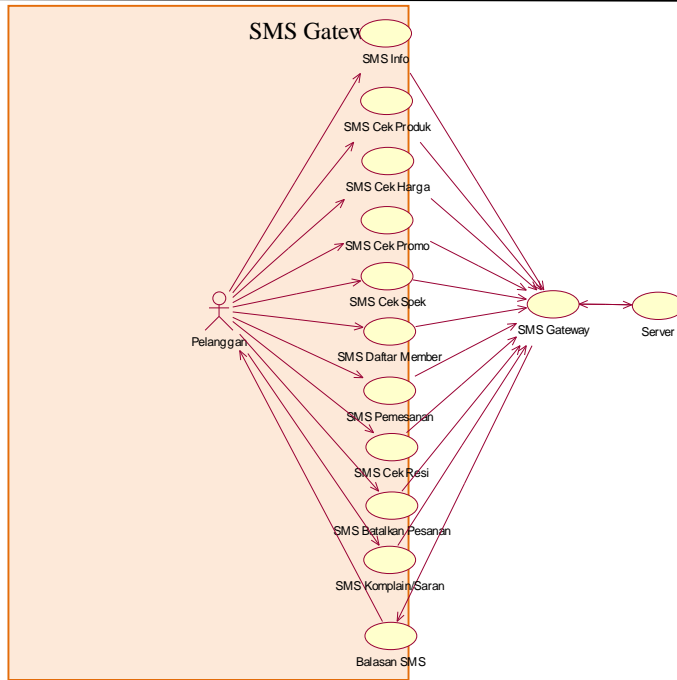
SMS Gatew

SMS Info

SMS Cek Produk

SMS Cek Harga

SMS Cek Promo

SMS Cek Spek

SMS Daftar Member

SMS Pemesanan

SMS Cek Resi

SMS Batalkan Pesanan

SMS Komplain/Saran

Balasan SMS

Pelanggan

SMS Gateway

Server